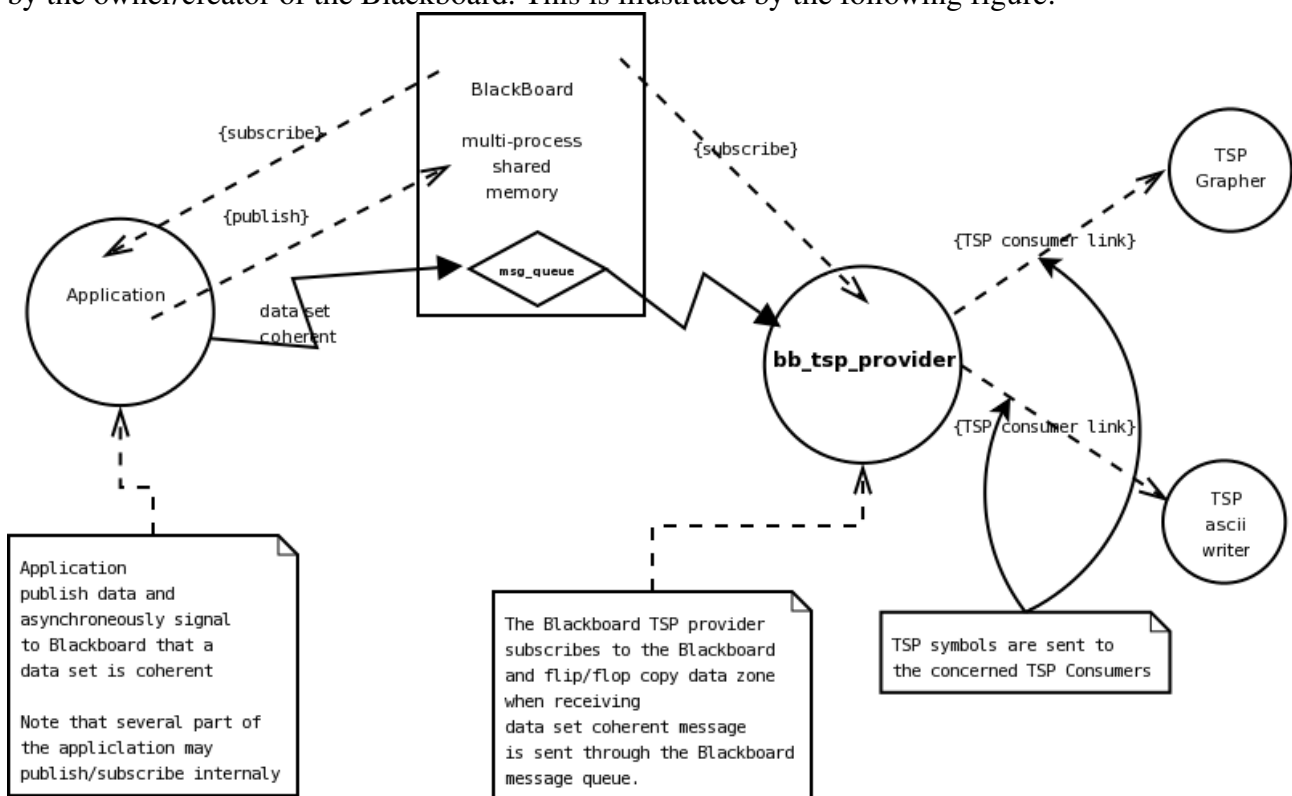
by the owner/creator of the Blackboard. This is illustrated by the following figure.

BlackBoard

multi-process shared memory

{subscribe}

{publish}

msg_queue

Application

data set coherent

{subscribe}

TSP Grapher

{TSP consumer link}

bb_tsp_provider

{TSP consumer link}

TSP ascii writer

Application publish data and asynchroneously signal to Blackboard that a data set is coherent

Note that several part of the appliclation may publish/subscribe internaly

The Blackboard TSP provider subscribes to the Blackboard and flip/flop copy data zone when receiving data set coherent message is sent through the Blackboard message queue.

TSP symbols are sent to the concerned TSP Consumers